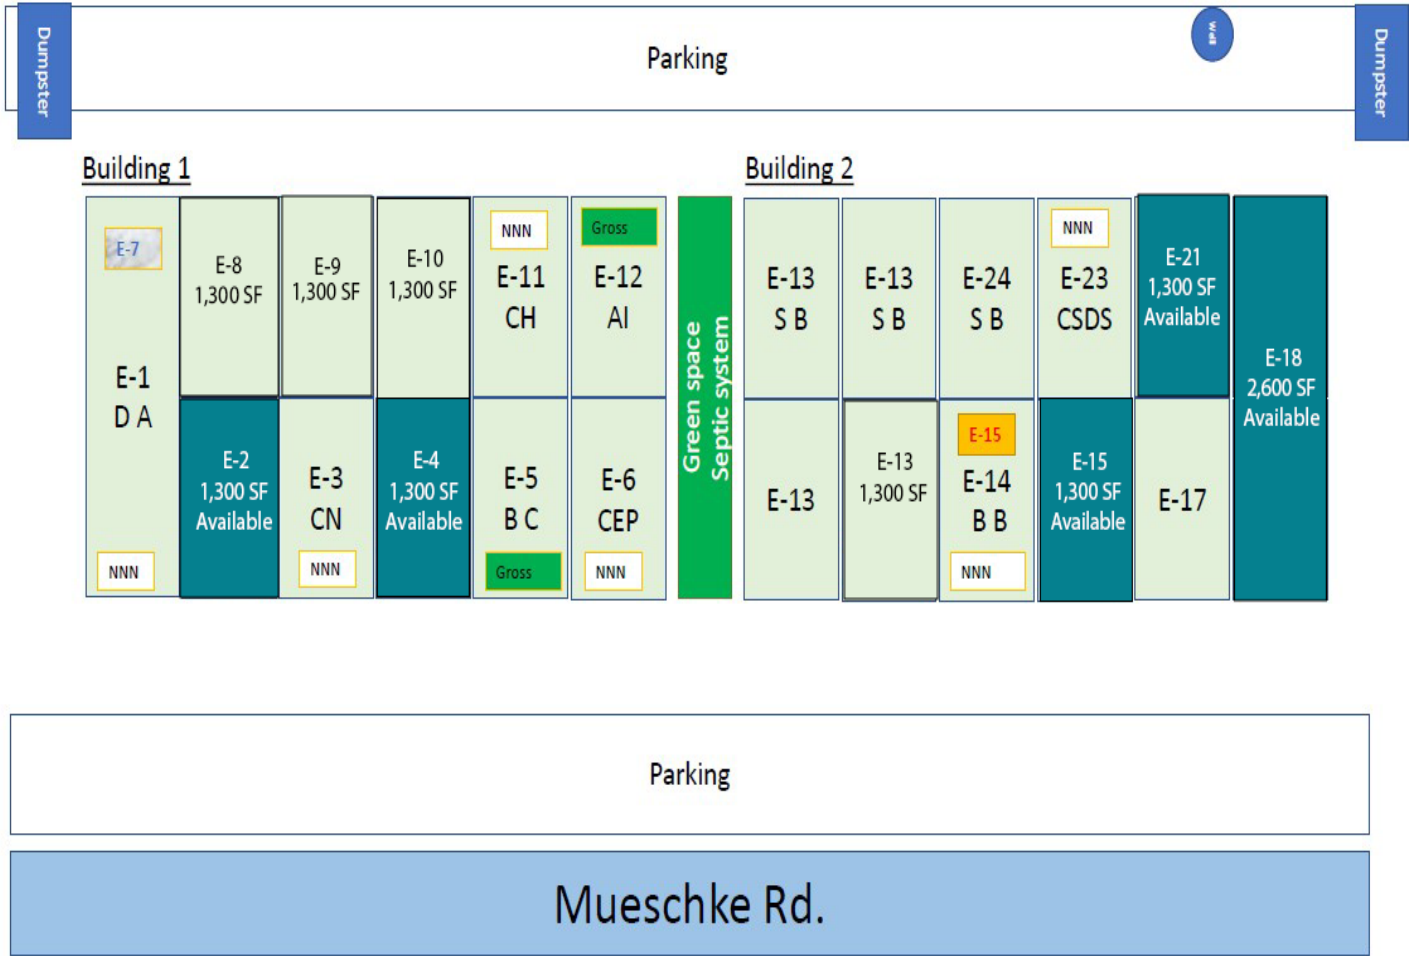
Dumpster

Parking

Well

Dumpster

Building 1

E-7

E-1
D A

NNN

E-8
1,300 SF

E-2
1,300 SF
Available

E-9
1,300 SF

E-3
CN

NNN

E-10
1,300 SF

E-4
1,300 SF
Available

NNN

E-11
CH

E-5
B C

Gross

Gross

E-12
AI

E-6
CEP

NNN

Green space
Septic system

Building 2

E-13
S B

E-13

E-13
S B

E-13
1,300 SF

E-24
S B

E-15

E-14
B B

NNN

NNN

E-23
CSDS

E-15
1,300 SF
Available

E-21
1,300 SF
Available

E-17

E-18
2,600 SF
Available

Parking

Mueschke Rd.